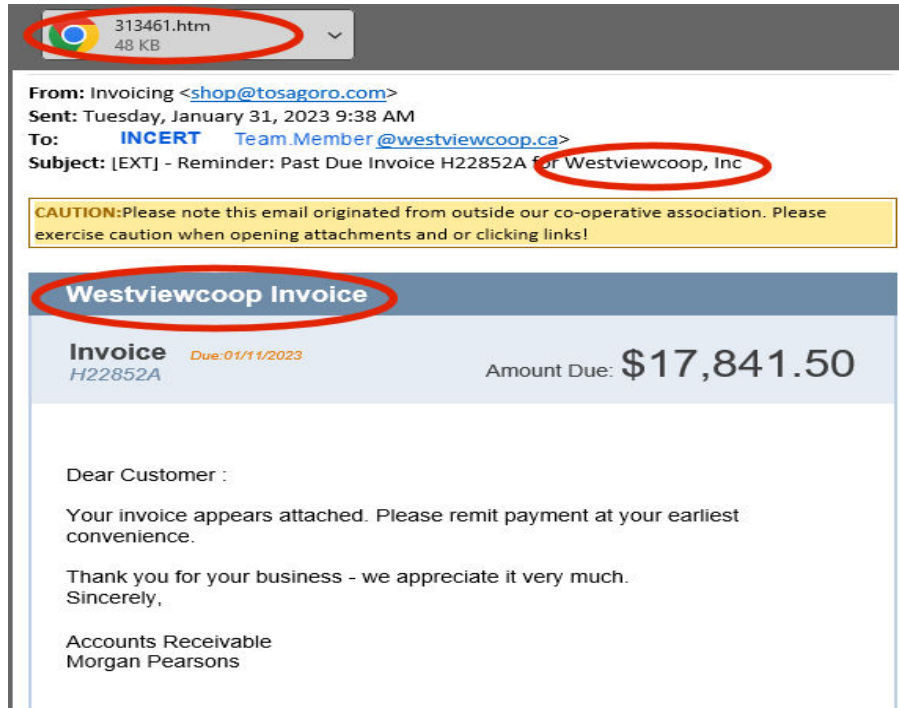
313461.htm
48 KB

From: Invoicing <shop@tosagoro.com>
Sent: Tuesday, January 31, 2023 9:38 AM
To: INCERT Team.Member @westviewcoop.ca>
Subject: [EXT] - Reminder: Past Due Invoice H22852A for Westviewcoop, Inc

CAUTION:Please note this email originated from outside our co-operative association. Please exercise caution when opening attachments and or clicking links!

Westviewcoop Invoice

Invoice Due:01/11/2023
H22852A

Amount Due: $17,841.50

Dear Customer :

Your invoice appears attached. Please remit payment at your earliest convenience.

Thank you for your business - we appreciate it very much.
Sincerely,

Accounts Receivable
Morgan Pearsons